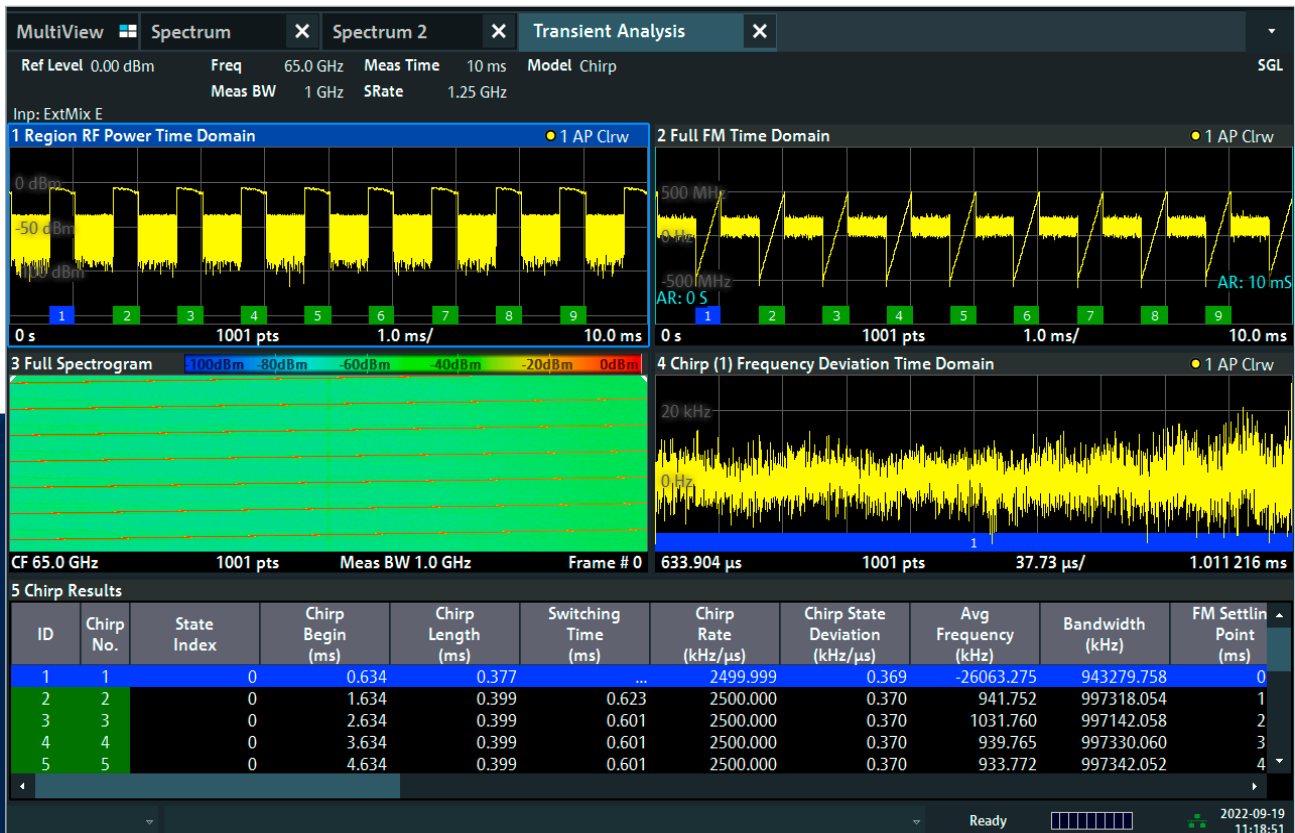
MultiView Spectrum ✕ Spectrum 2 ✕ Transient Analysis ✕

Ref Level 0.00 dBm Freq 65.0 GHz Meas Time 10 ms Model Chirp SGL
Meas BW 1 GHz SRate 1.25 GHz
Inp: ExtMix E

1 Region RF Power Time Domain ● 1 AP Clrw
0 dBm
-50 dBm
-100 dBm
1 2 3 4 5 6 7 8 9
0 s 1001 pts 1.0 ms/ 10.0 ms

2 Full FM Time Domain ● 1 AP Clrw
500 MHz
0 Hz
-500 MHz
AR: 0 S
AR: 10 mS
1 2 3 4 5 6 7 8 9
0 s 1001 pts 1.0 ms/ 10.0 ms

3 Full Spectrogram -100dBm -80dBm -60dBm -40dBm -20dBm 0dBm
CF 65.0 GHz 1001 pts Meas BW 1.0 GHz Frame # 0

4 Chirp (1) Frequency Deviation Time Domain ● 1 AP Clrw
20 kHz
0 Hz
1
633.904 µs 1001 pts 37.73 µs/ 1.011 216 ms

5 Chirp Results

| ID | Chirp No. | State Index | Chirp Begin (ms) | Chirp Length (ms) | Switching Time (ms) | Chirp Rate (kHz/µs) | Chirp State Deviation (kHz/µs) | Avg Frequency (kHz) | Bandwidth (kHz) | FM Settlin Point (ms) |
|---|---|---|---|---|---|---|---|---|---|---|
| 1 | 1 | 0 | 0.634 | 0.377 | ... | 2499.999 | 0.369 | -26063.275 | 943279.758 | 0 |
| 2 | 2 | 0 | 1.634 | 0.399 | 0.623 | 2500.000 | 0.370 | 941.752 | 997318.054 | 1 |
| 3 | 3 | 0 | 2.634 | 0.399 | 0.601 | 2500.000 | 0.370 | 1031.760 | 997142.058 | 2 |
| 4 | 4 | 0 | 3.634 | 0.399 | 0.601 | 2500.000 | 0.370 | 939.765 | 997330.060 | 3 |
| 5 | 5 | 0 | 4.634 | 0.399 | 0.601 | 2500.000 | 0.370 | 933.772 | 997342.052 | 4 |

Ready 2022-09-19 11:18:51